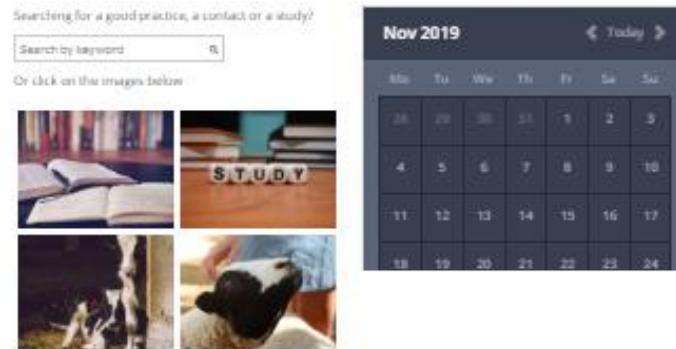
Searching for a good practice, a contact or a study?

Search by keyword

Or click on the images below

STUDY

Nov 2019 Today

| Mo | Tu | We | Th | Fr | Sa | Su |
|---|---|---|---|---|---|---|
| 28 | 29 | 30 | 31 | 1 | 2 | 3 |
| 4 | 5 | 6 | 7 | 8 | 9 | 10 |
| 11 | 12 | 13 | 14 | 15 | 16 | 17 |
| 18 | 19 | 20 | 21 | 22 | 23 | 24 |